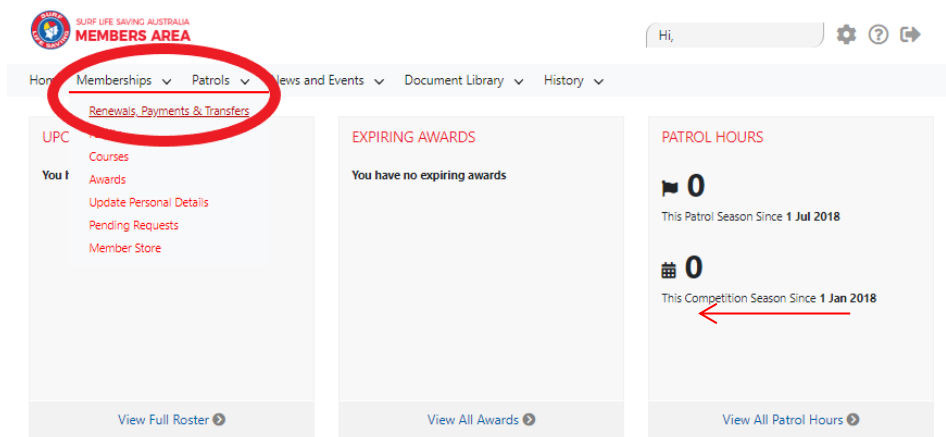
SURF LIFE SAVING AUSTRALIA
MEMBERS AREA

Hi,

Hom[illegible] Memberships Patrols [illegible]ews and Events Document Library History

Renewals, Payments & Transfers
Courses
Awards
Update Personal Details
Pending Requests
Member Store

UPC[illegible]

You h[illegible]

View Full Roster

EXPIRING AWARDS

You have no expiring awards

View All Awards

PATROL HOURS

0

This Patrol Season Since 1 Jul 2018

0

This Competition Season Since 1 Jan 2018

View All Patrol Hours